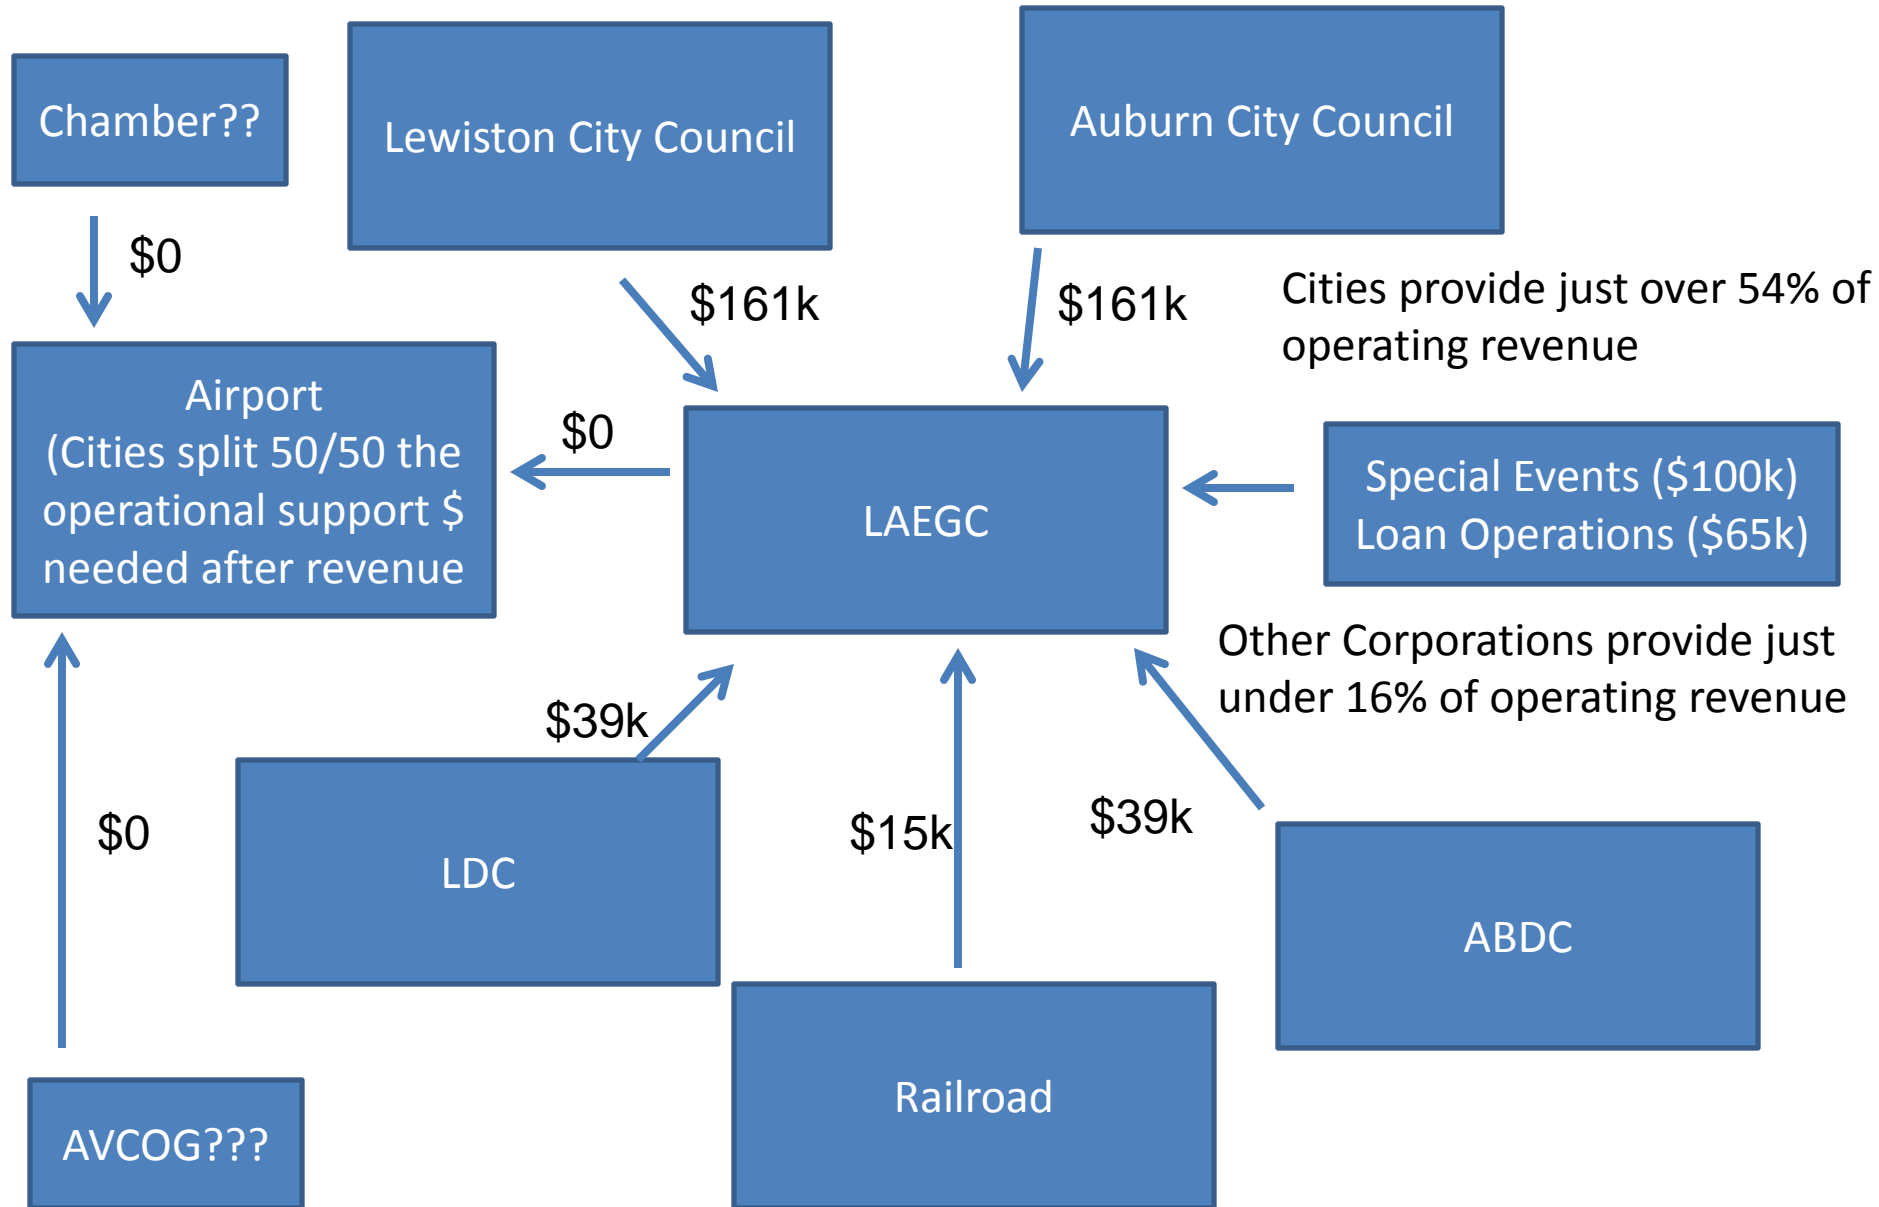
Chamber??

Lewiston City Council

Auburn City Council

$0

$161k

$161k

Cities provide just over 54% of operating revenue

Airport
(Cities split 50/50 the operational support $ needed after revenue

$0

LAEGC

Special Events (\$100k)
Loan Operations (\$65k)

Other Corporations provide just under 16% of operating revenue

$39k

$0

LDC

$15k

$39k

ABDC

Railroad

AVCOG???